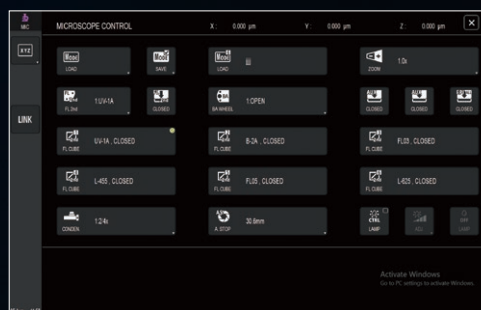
MIC

XYZ

LINK

MICROSCOPE CONTROL

X: 0.000 μm

Y: 0.000 μm

Z: 0.000 μm

×

LOAD

SAVE

LOAD

III

ZOOM

1.0x

FL Shtt

1:UV-1A

CLOSED

BA WHEEL

1:OPEN

CLOSED

CLOSED

CLOSED

FL CUBE

UV-1A , CLOSED

FL CUBE

B-2A , CLOSED

FL CUBE

FL03 , CLOSED

FL CUBE

L-455 , CLOSED

FL CUBE

FL05 , CLOSED

FL CUBE

L-625 , CLOSED

CONDEN.

1:2-4x

A. STOP

30.6mm

LAMP

ALL

LAMP

Activate Windows
Go to PC settings to activate Windows.